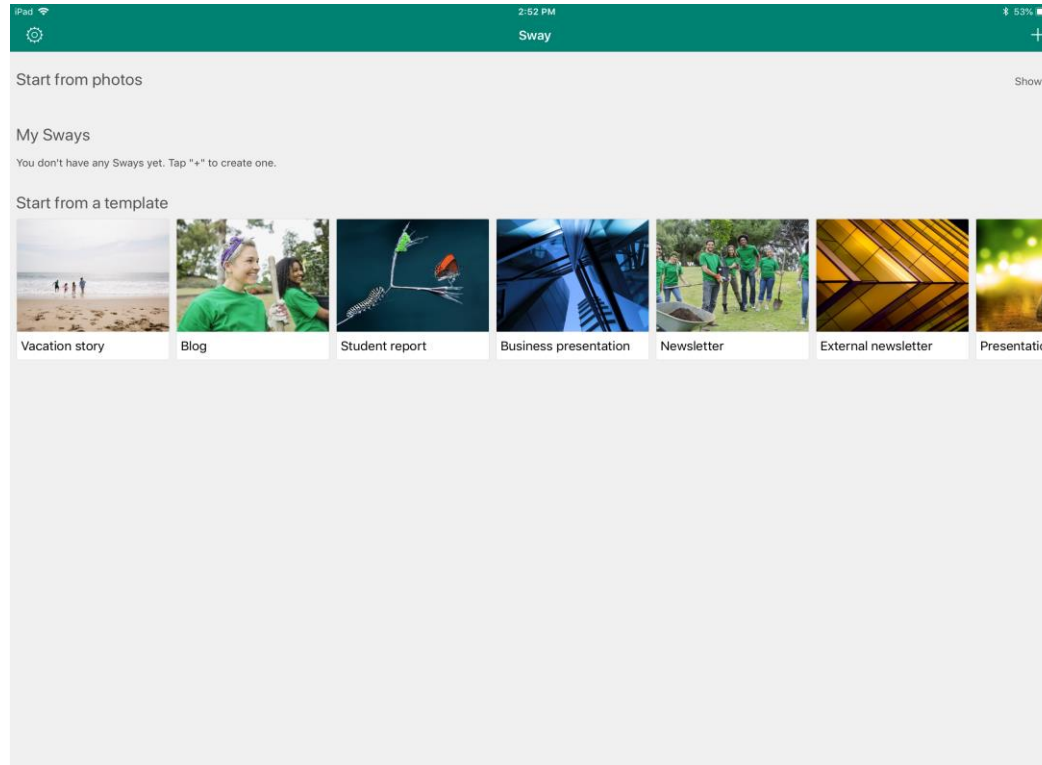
iPad
2:52 PM
53%
Sway
+

Start from photos
Show

My Sways
You don't have any Sways yet. Tap "+" to create one.

Start from a template
Vacation story
Blog
Student report
Business presentation
Newsletter
External newsletter
Presentati